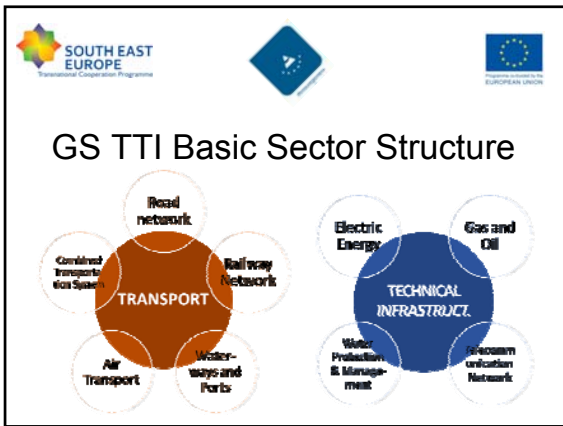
SOUTH EAST EUROPE
Transnational Cooperation Programme

Programme co-funded by the EUROPEAN UNION

GS TTI Basic Sector Structure

Road network

Railway Network

Water-ways and Ports

Air Transport

Combined Transportation System

TRANSPORT

Electric Energy

Gas and Oil

Telecommunication Network

Water Protection & Management

TECHNICAL INFRASTRUCT.